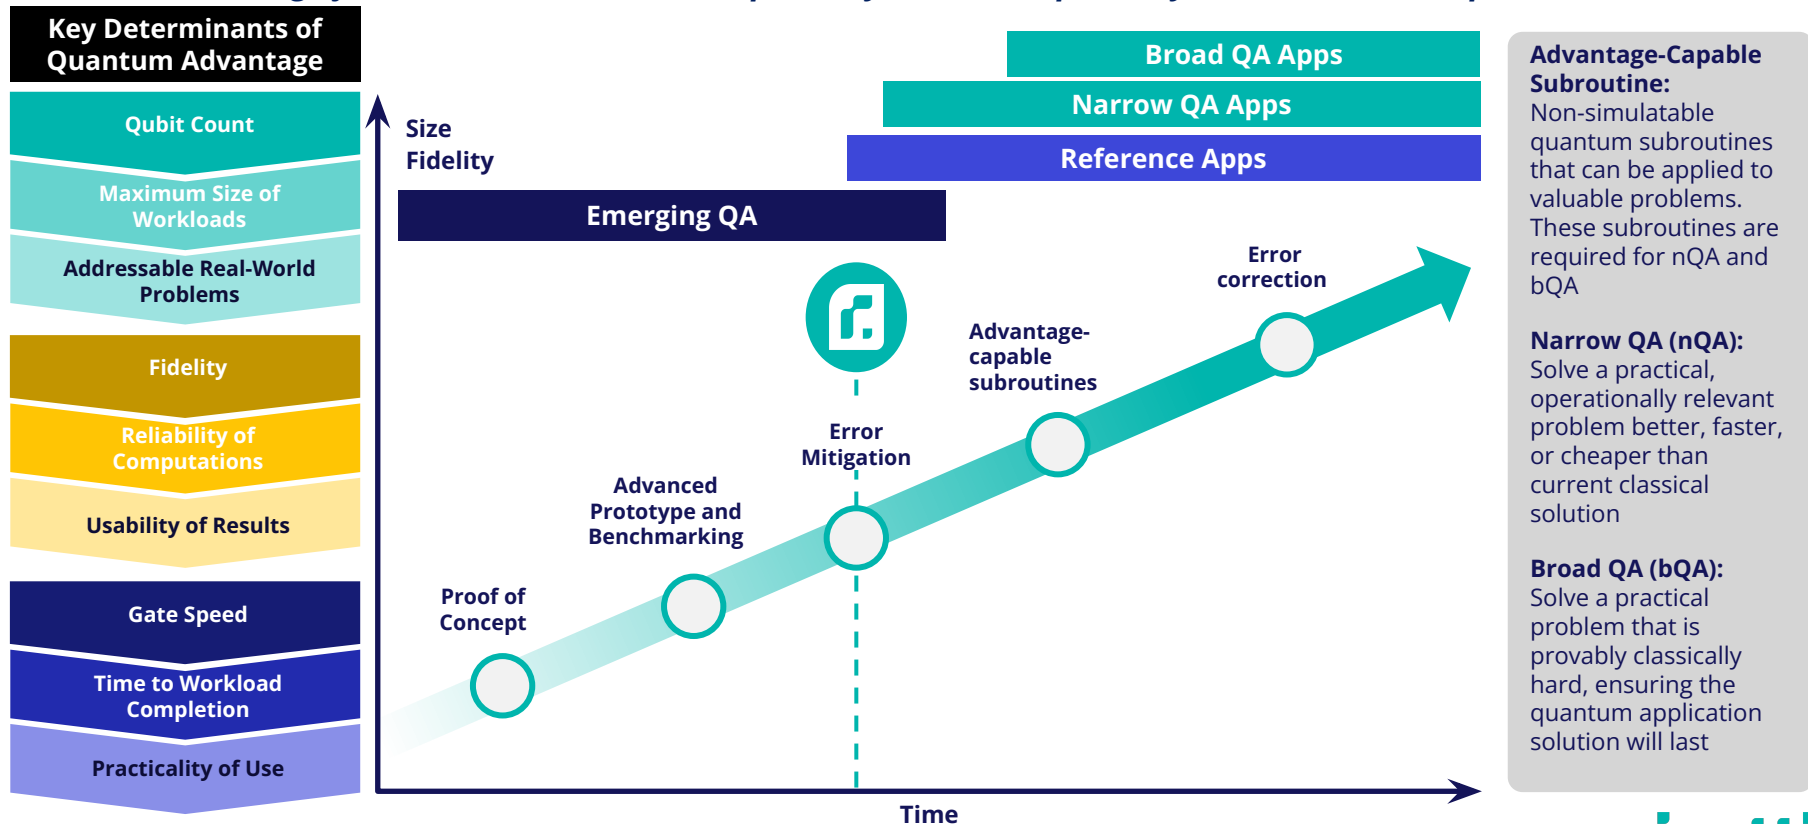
Key Determinants of Quantum Advantage

Qubit Count

Maximum Size of Workloads

Addressable Real-World Problems

Fidelity

Reliability of Computations

Usability of Results

Gate Speed

Time to Workload Completion

Practicality of Use

Size
Fidelity

Broad QA Apps

Narrow QA Apps

Reference Apps

Emerging QA

Error correction

Advantage-capable subroutines

Error Mitigation

Advanced Prototype and Benchmarking

Proof of Concept

Time

Advantage-Capable Subroutine: Non-simulatable quantum subroutines that can be applied to valuable problems. These subroutines are required for nQA and bQA

Narrow QA (nQA): Solve a practical, operationally relevant problem better, faster, or cheaper than current classical solution

Broad QA (bQA): Solve a practical problem that is provably classically hard, ensuring the quantum application solution will last